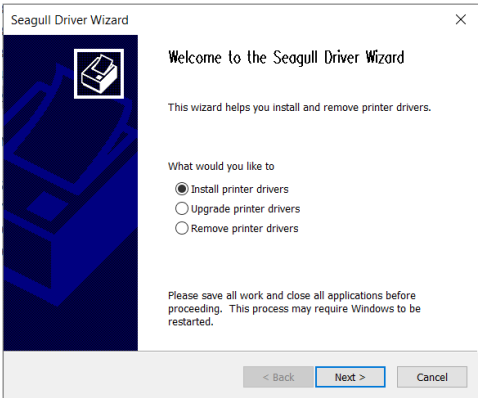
Seagull Driver Wizard

×

Welcome to the Seagull Driver Wizard

This wizard helps you install and remove printer drivers.

What would you like to

Install printer drivers
Upgrade printer drivers
Remove printer drivers

Please save all work and close all applications before proceeding. This process may require Windows to be restarted.

< Back

Next >

Cancel